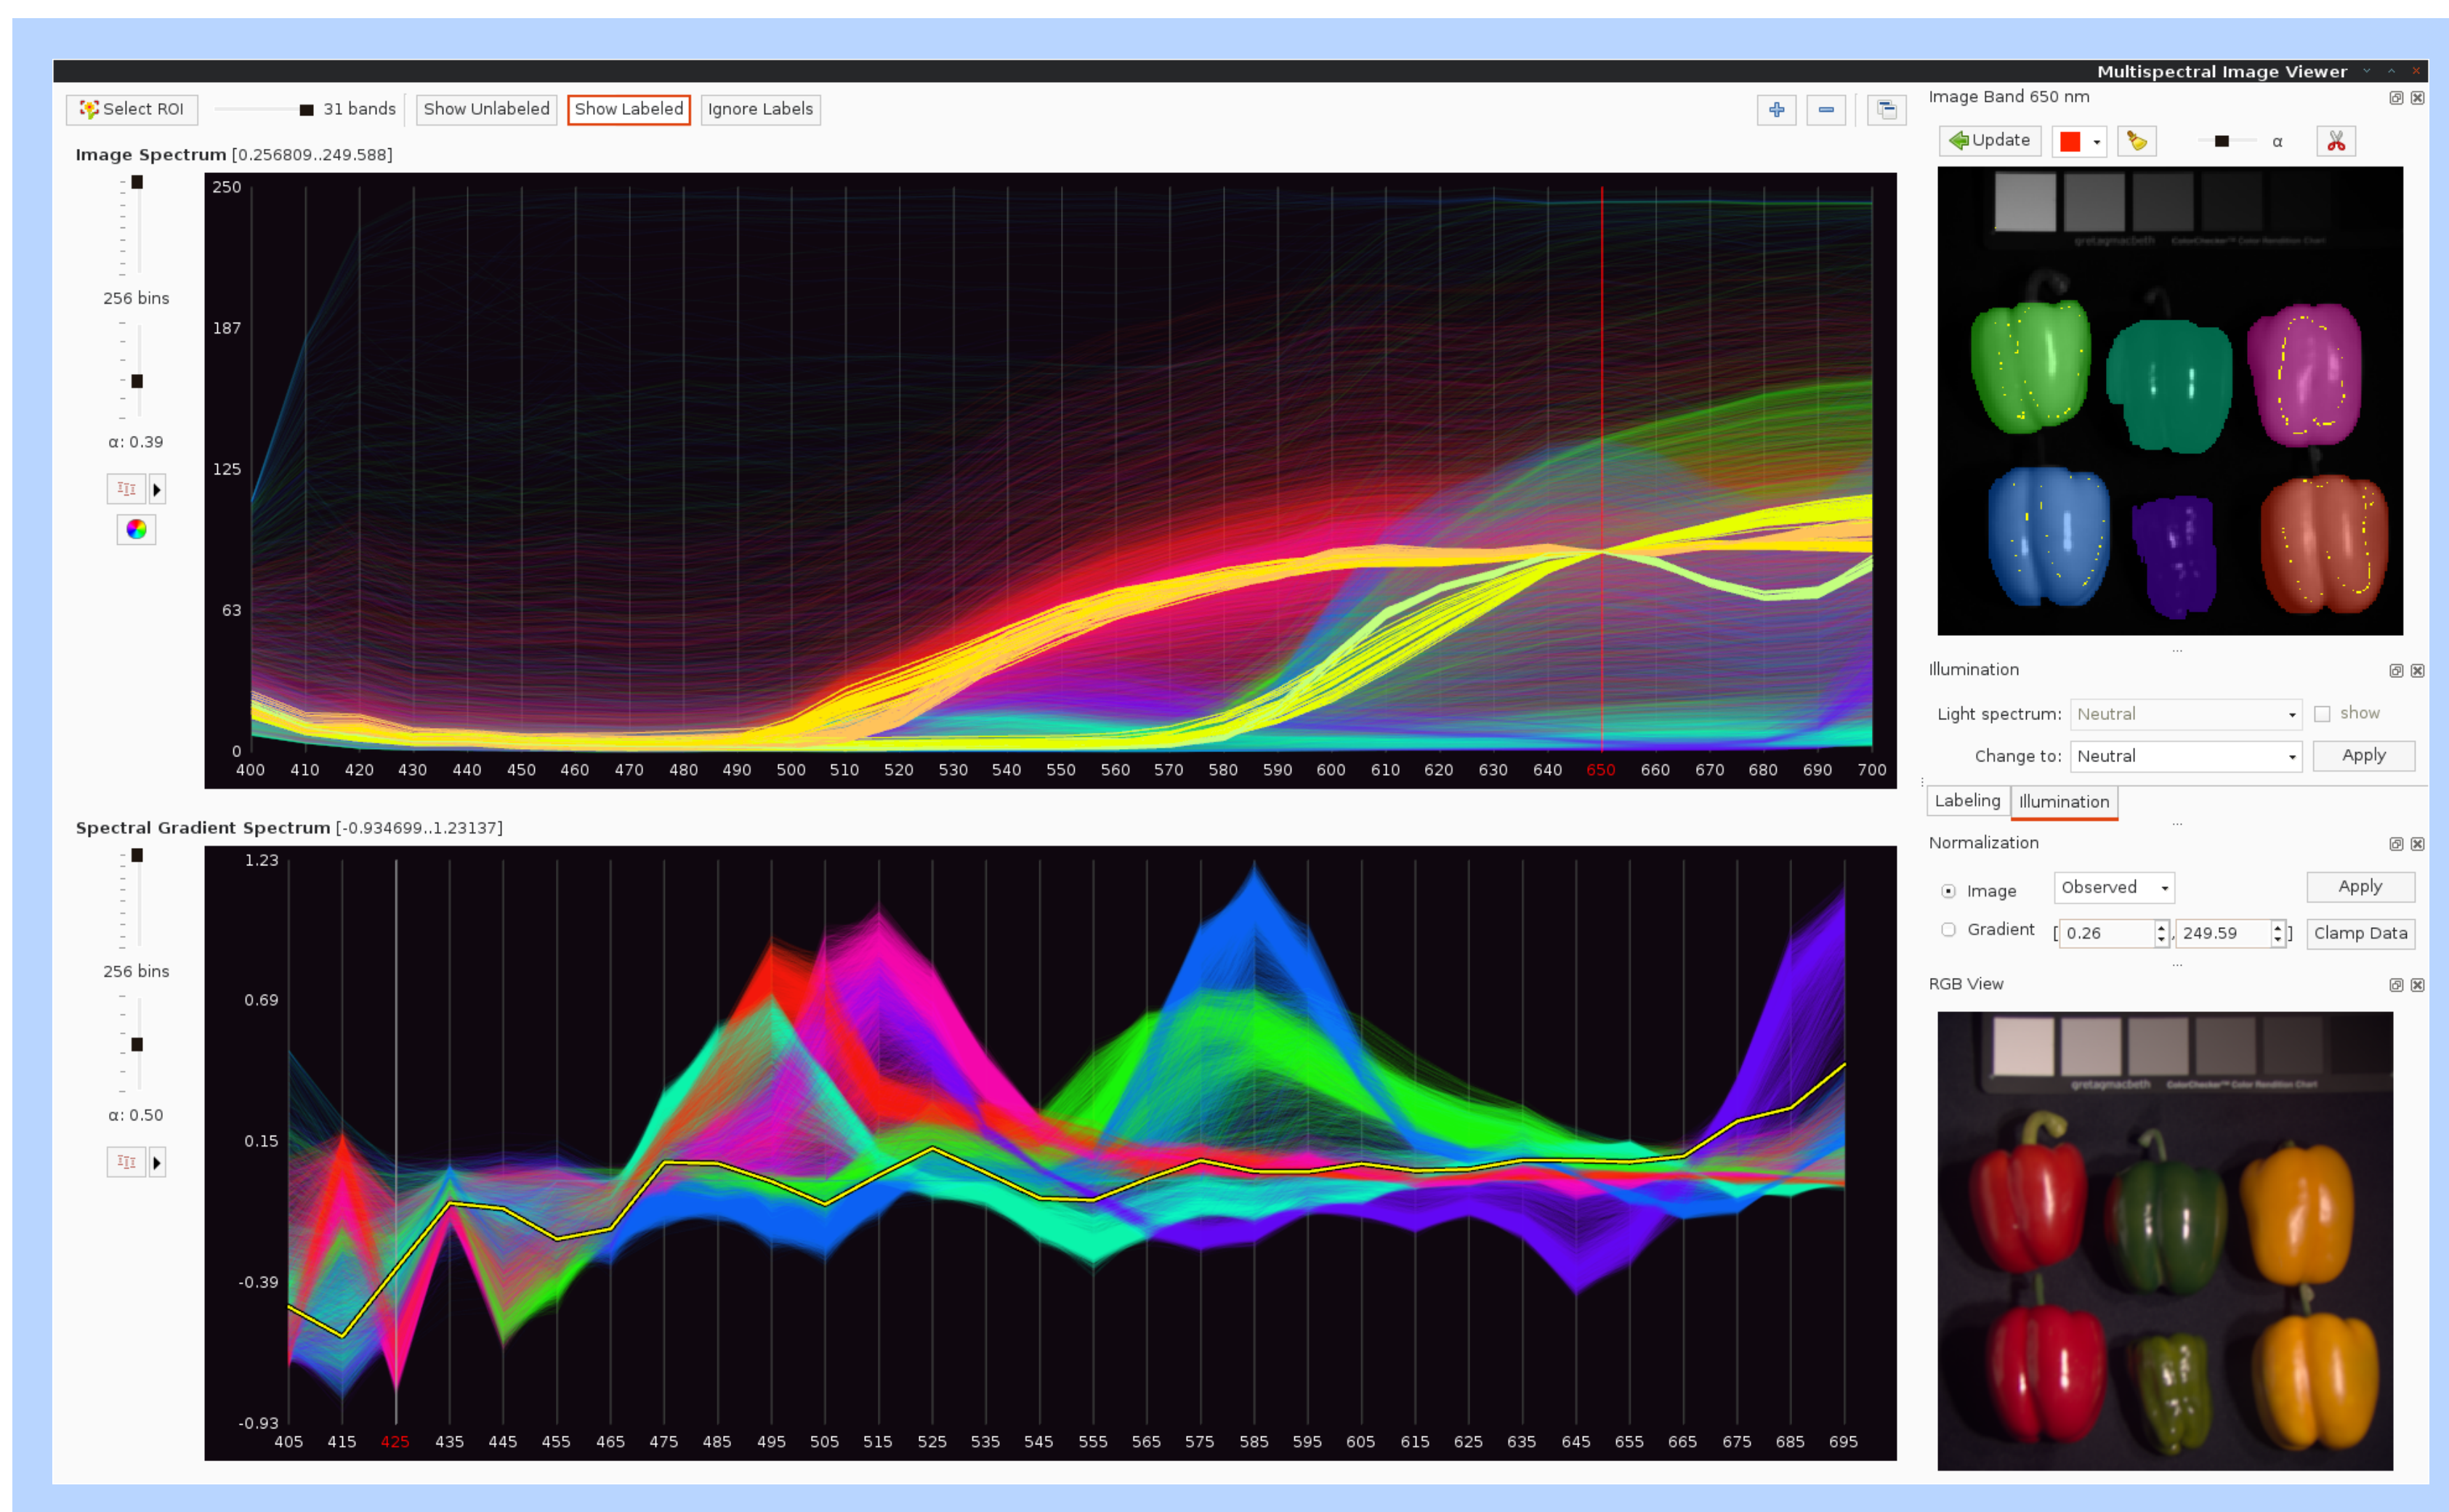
Multispectral Image Viewer

Select ROI
31 bands
Show Unlabeled
Show Labeled
Ignore Labels

Image Spectrum [0.256809..249.588]

256 bins
α: 0.39

250
187
125
63
0
400 410 420 430 440 450 460 470 480 490 500 510 520 530 540 550 560 570 580 590 600 610 620 630 640 650 660 670 680 690 700

Spectral Gradient Spectrum [-0.934699..1.23137]

256 bins
α: 0.50

1.23
0.69
0.15
-0.39
-0.93
405 415 425 435 445 455 465 475 485 495 505 515 525 535 545 555 565 575 585 595 605 615 625 635 645 655 665 675 685 695

Image Band 650 nm
Update
α

Illumination
Light spectrum: Neutral
show
Change to: Neutral
Apply

Labeling
Illumination

Normalization
Image
Observed
Apply
Gradient
[ 0.26
, 249.59 ]
Clamp Data

RGB View